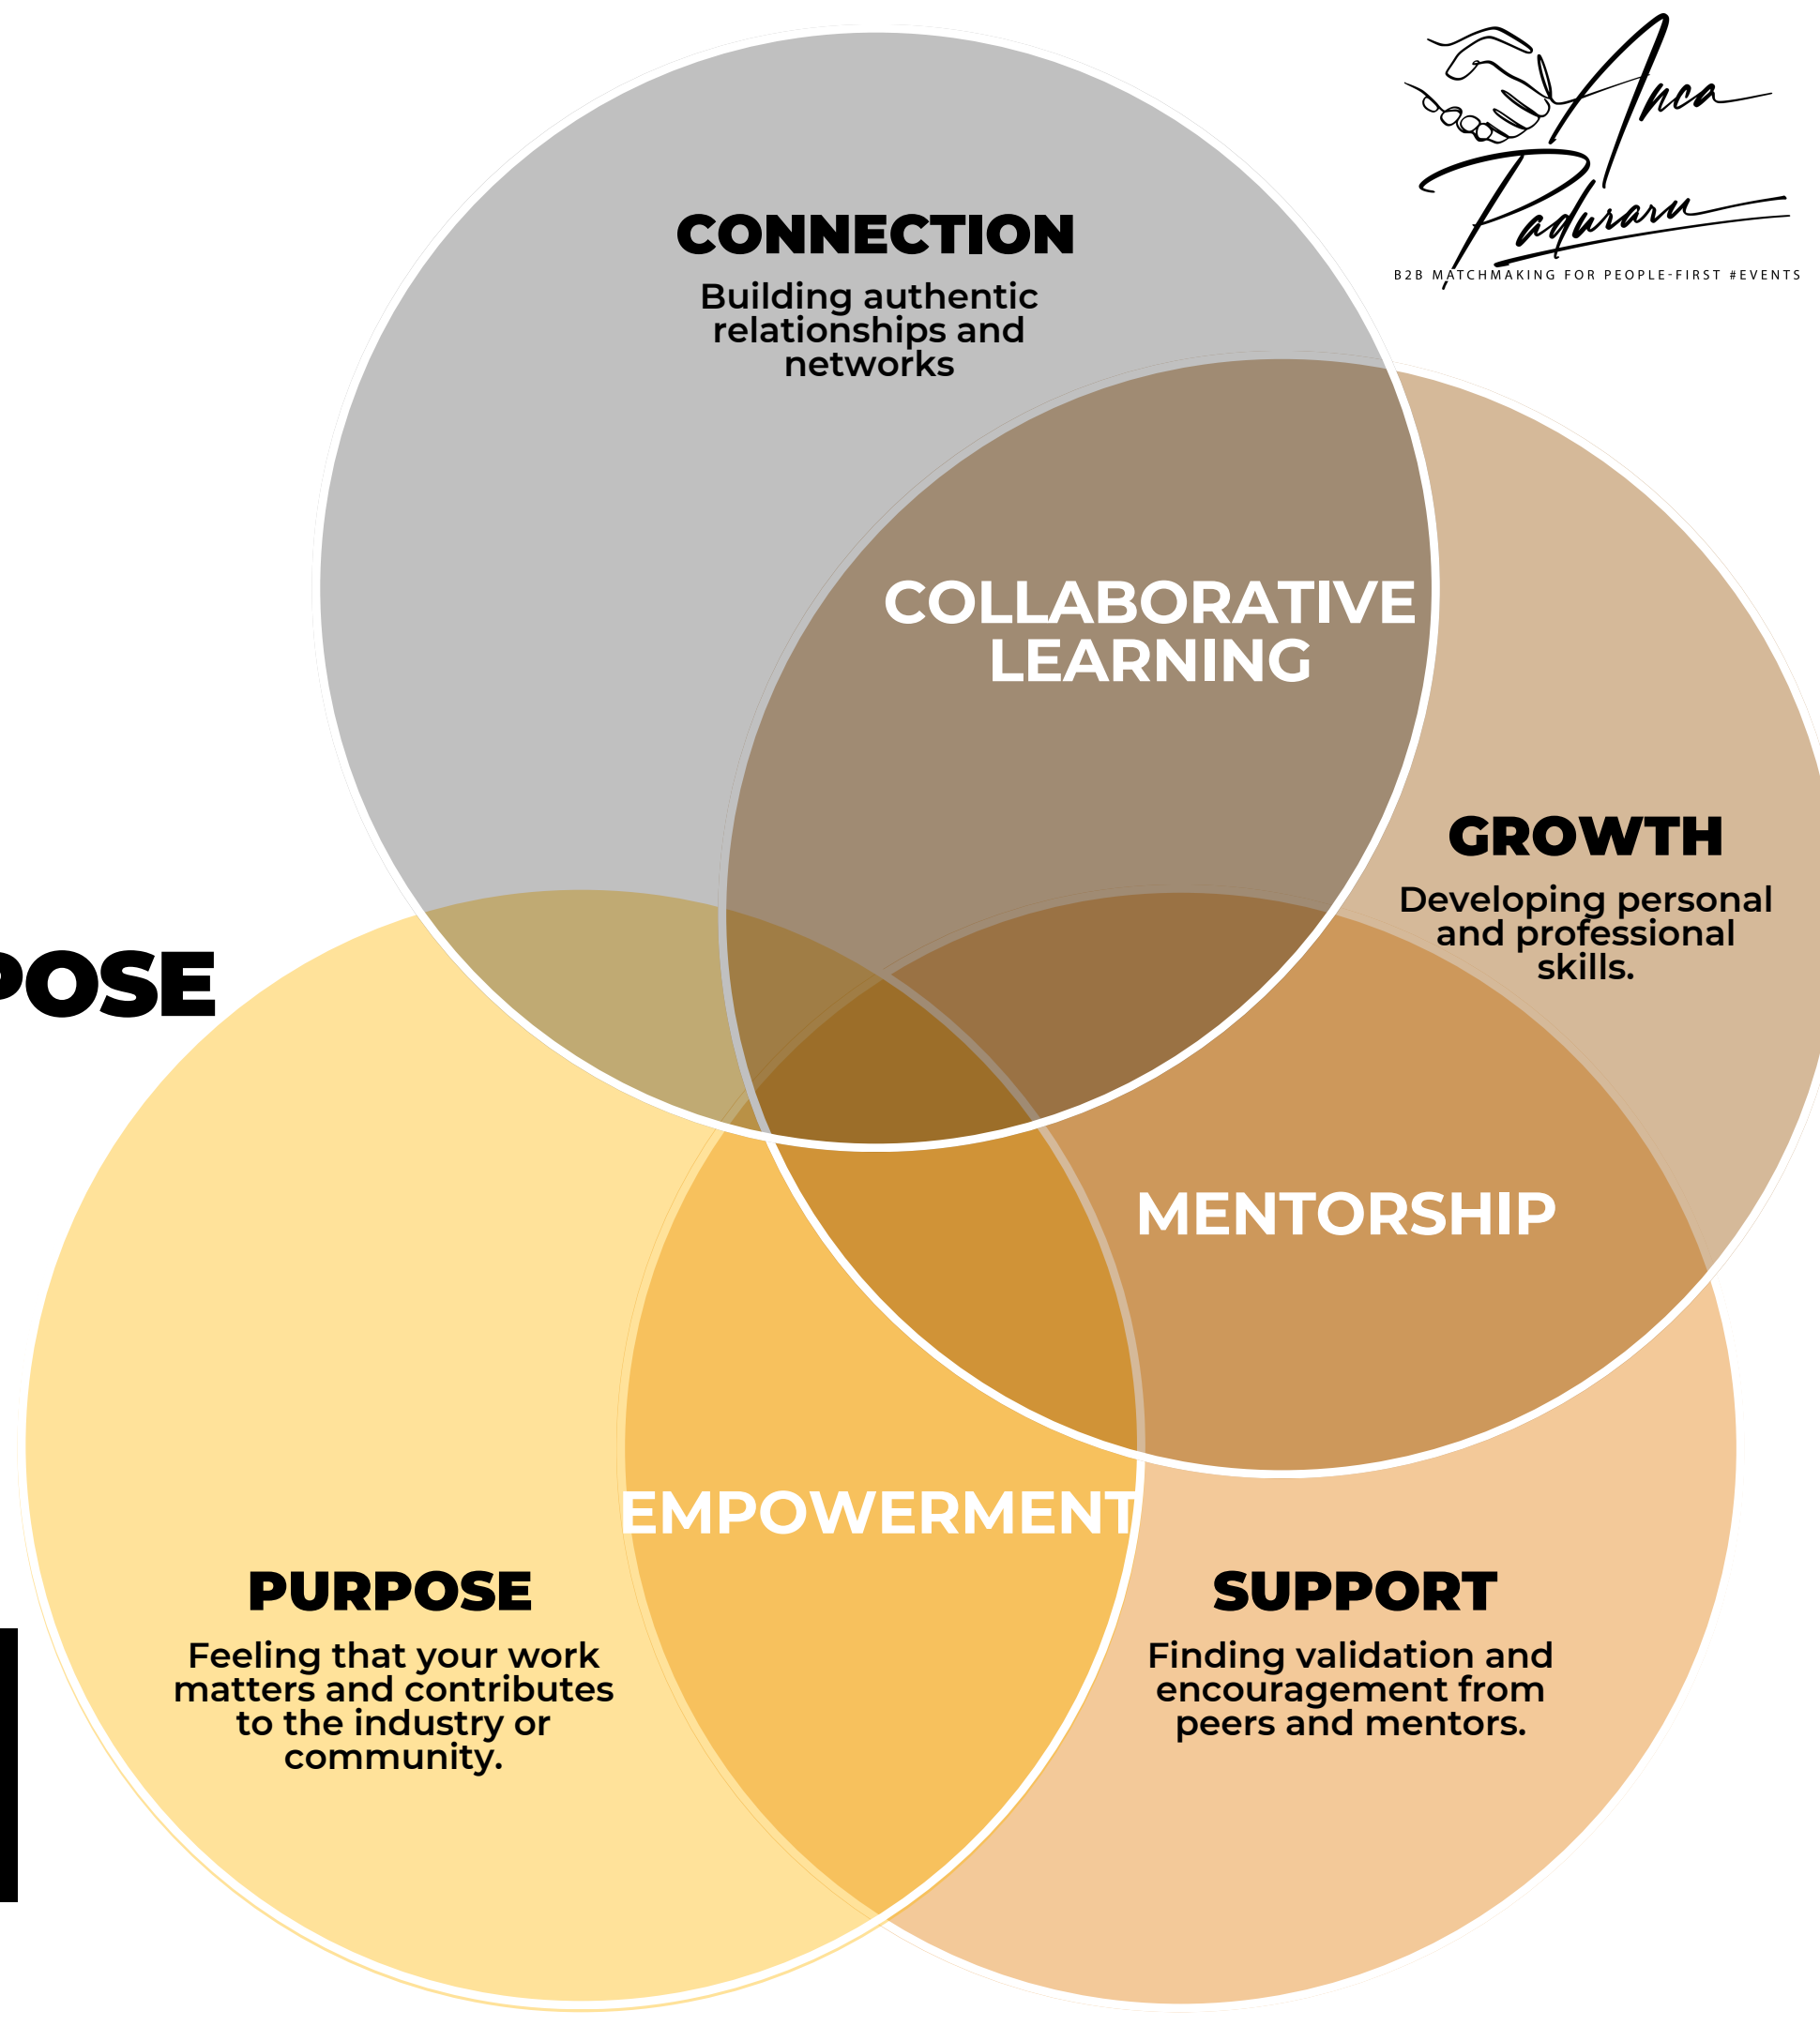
Anca Paduraru
B2B MATCHMAKING FOR PEOPLE-FIRST #EVENTS

CONNECTION
Building authentic relationships and networks

COLLABORATIVE LEARNING

GROWTH
Developing personal and professional skills.

POSE

MENTORSHIP

EMPOWERMENT

PURPOSE
Feeling that your work matters and contributes to the industry or community.

SUPPORT
Finding validation and encouragement from peers and mentors.